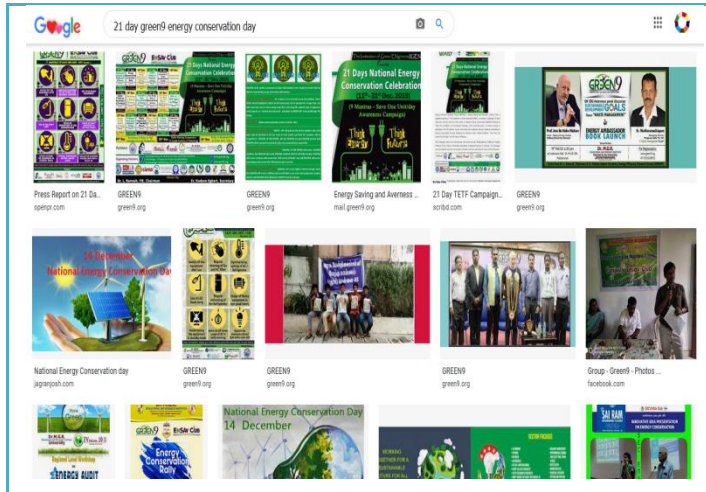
Google

21 day green9 energy conservation day

21 Days National Energy Conservation Celebration

21 Days National Energy Conservation Celebration

Think Energy Think Future

GREEN9

ENERGY AMBASSADOR BOOK LAUNCH

Press Report on 21 Da...
openpr.com

GREEN9
green9.org

GREEN9
green9.org

Energy Saving and Averness ...
mail.green9.org

21 Day TETF Campaign...
scribd.com

GREEN9
green9.org

14 December
National Energy Conservation Day

National Energy Conservation day
jagranjosh.com

GREEN9
green9.org

GREEN9
green9.org

GREEN9
green9.org

Group - Green9 - Photos ...
facebook.com

ENERGY AUDIT

green9

Energy Conservation Rally

National Energy Conservation Day
14 December

SAI RAM